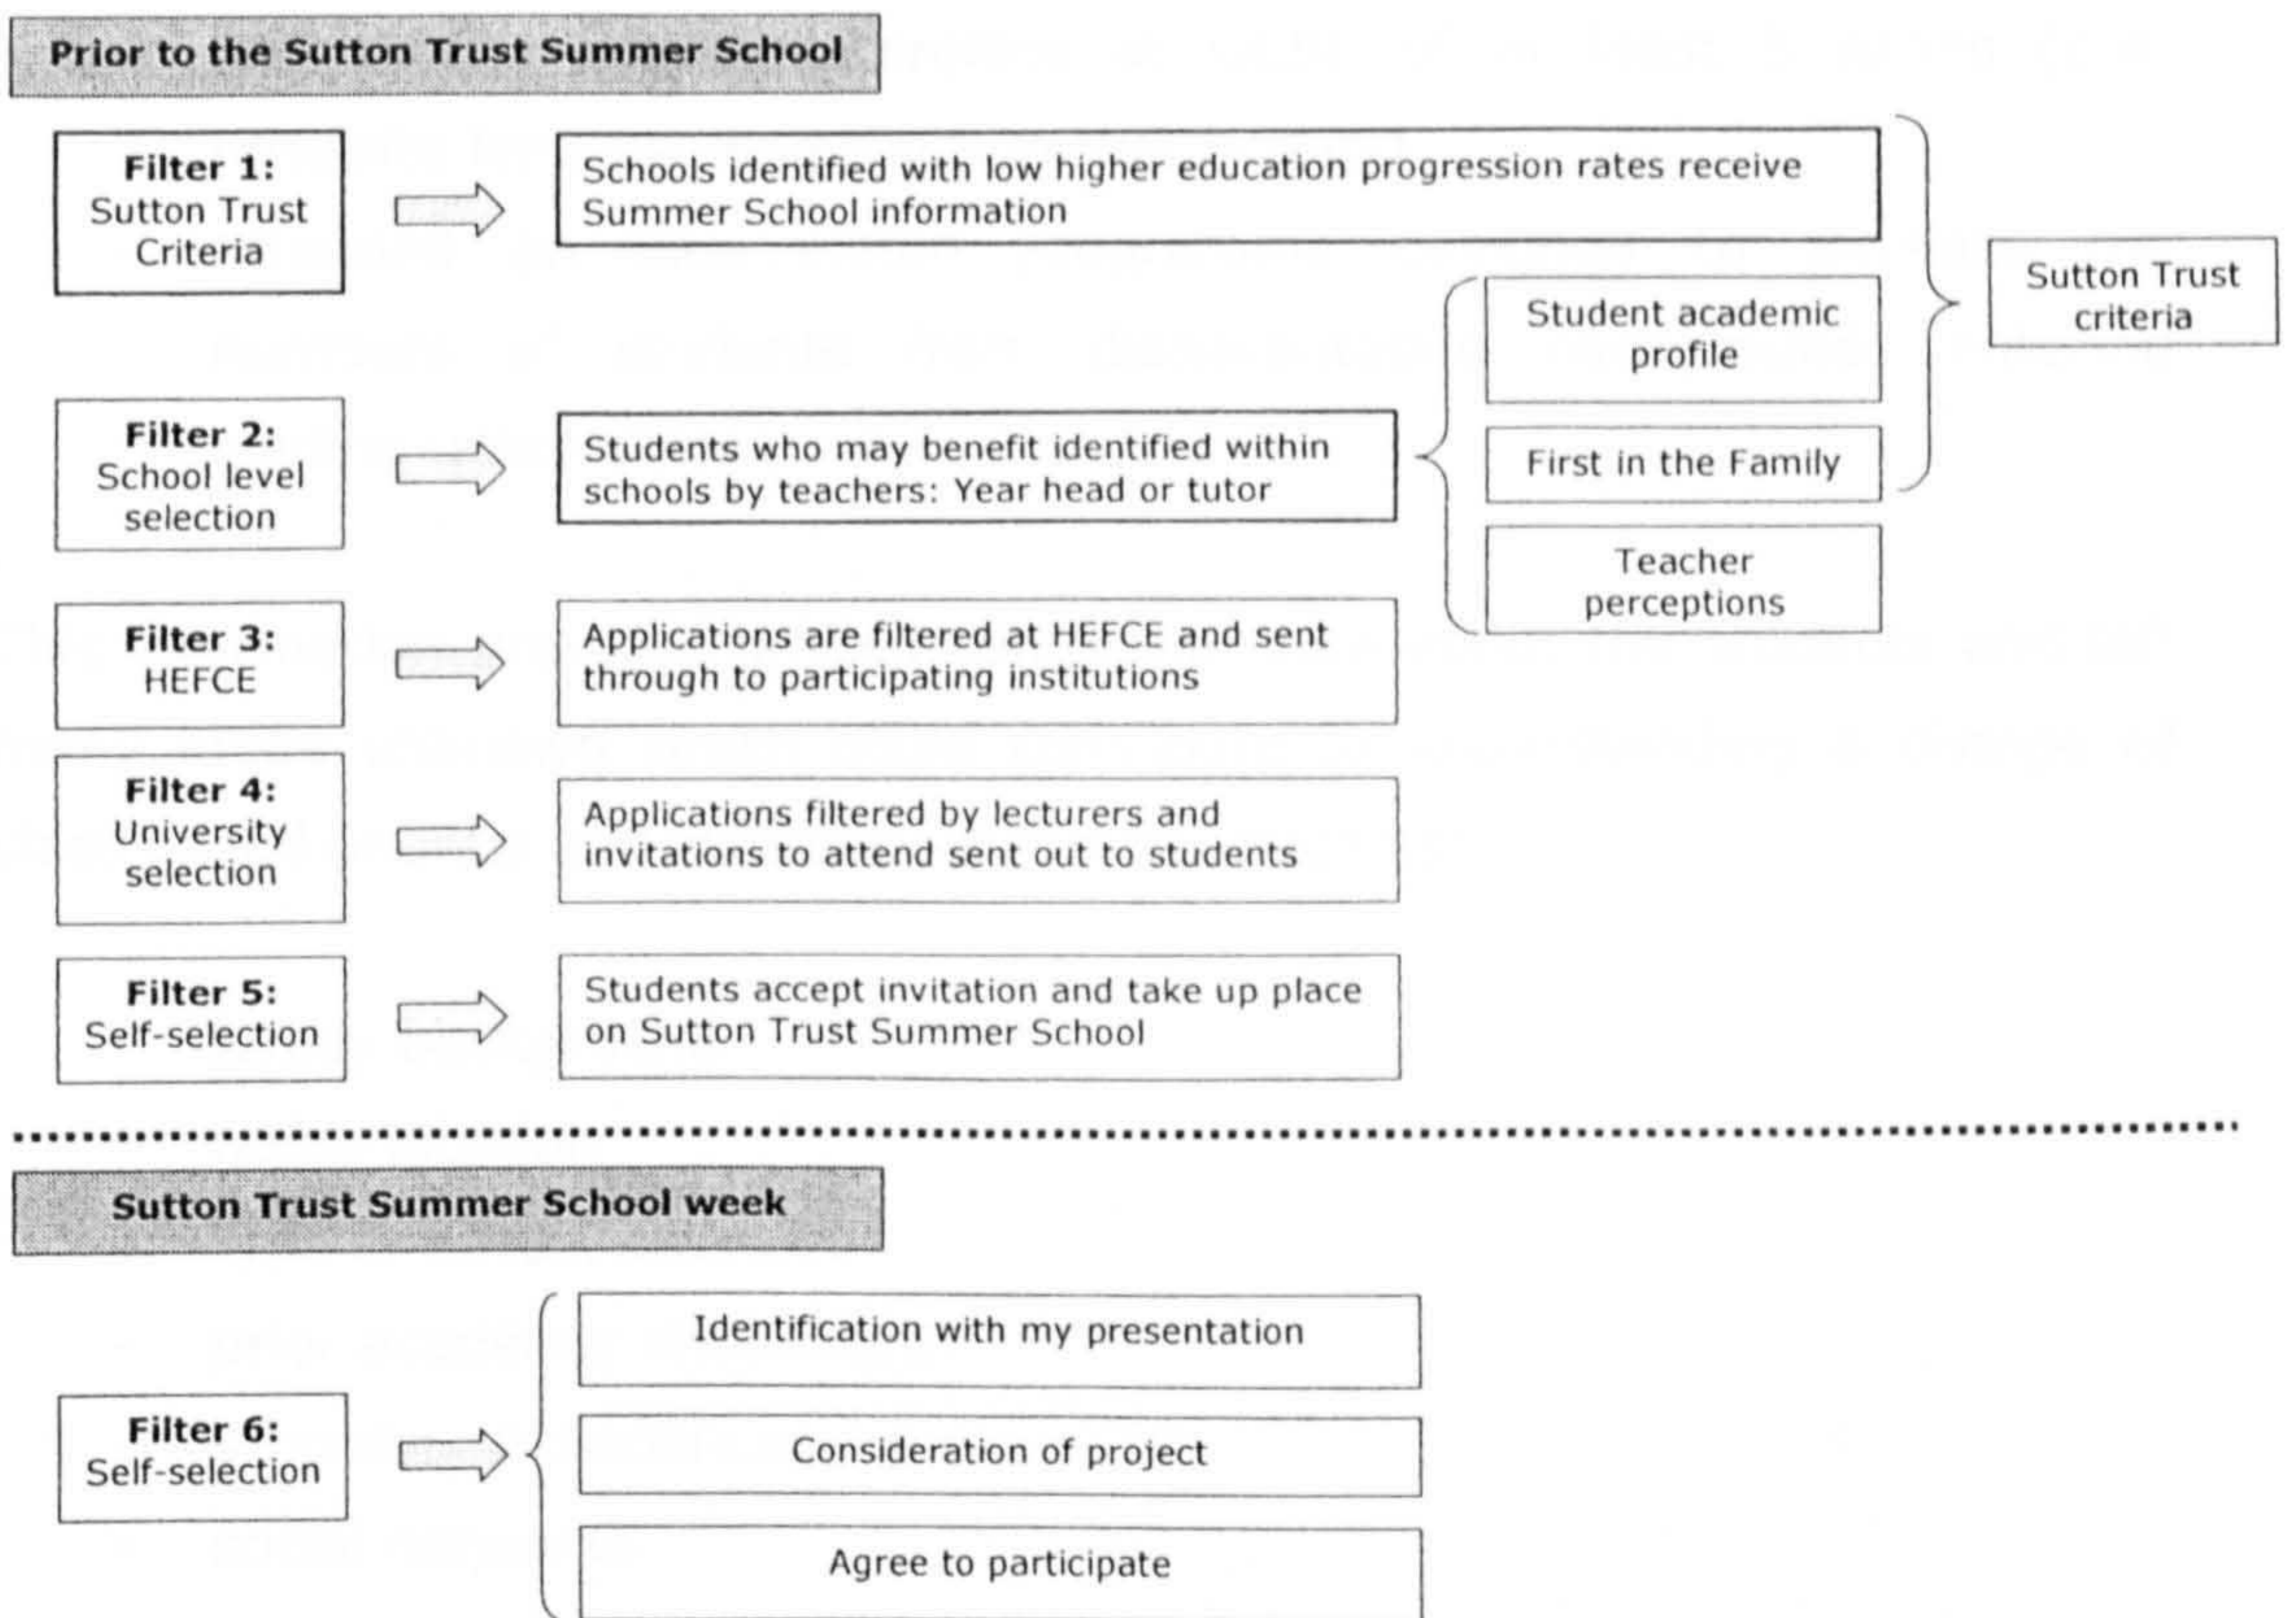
Prior to the Sutton Trust Summer School

Filter 1:
Sutton Trust Criteria

Schools identified with low higher education progression rates receive Summer School information

Sutton Trust criteria

Student academic profile

Filter 2:
School level selection

Students who may benefit identified within schools by teachers: Year head or tutor

First in the Family

Teacher perceptions

Filter 3:
HEFCE

Applications are filtered at HEFCE and sent through to participating institutions

Filter 4:
University selection

Applications filtered by lecturers and invitations to attend sent out to students

Filter 5:
Self-selection

Students accept invitation and take up place on Sutton Trust Summer School

Sutton Trust Summer School week

Filter 6:
Self-selection

Identification with my presentation

Consideration of project

Agree to participate